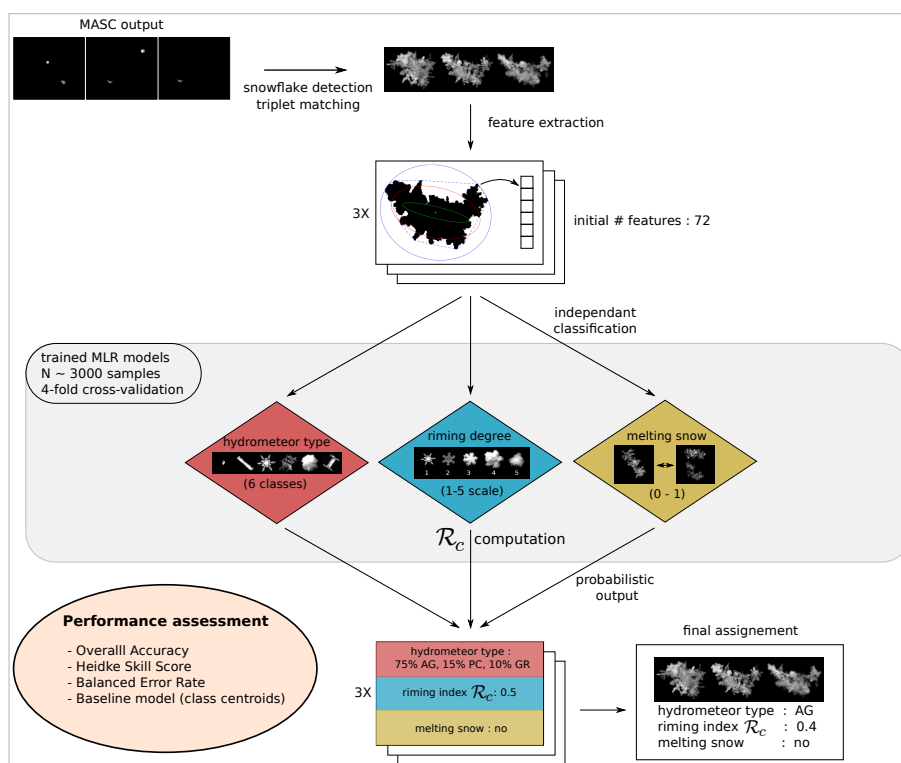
MASC output

snowflake detection
triplet matching

feature extraction

3X

initial # features : 72

independant
classification

trained MLR models
N ~ 3000 samples
4-fold cross-validation

hydrometeor type
(6 classes)

riming degree
1 2 3 4 5
(1-5 scale)

melting snow
(0 - 1)

$\mathcal{R}_c$ computation

probabilistic
output

Performance assessment
- Overalll Accuracy
- Heidke Skill Score
- Balanced Error Rate
- Baseline model (class centroids)

3X

hydrometeor type :
75% AG, 15% PC, 10% GR

riming index $\mathcal{R}_c$: 0.5

melting snow : no

final assignement

hydrometeor type : AG
riming index $\mathcal{R}_c$ : 0.4
melting snow : no